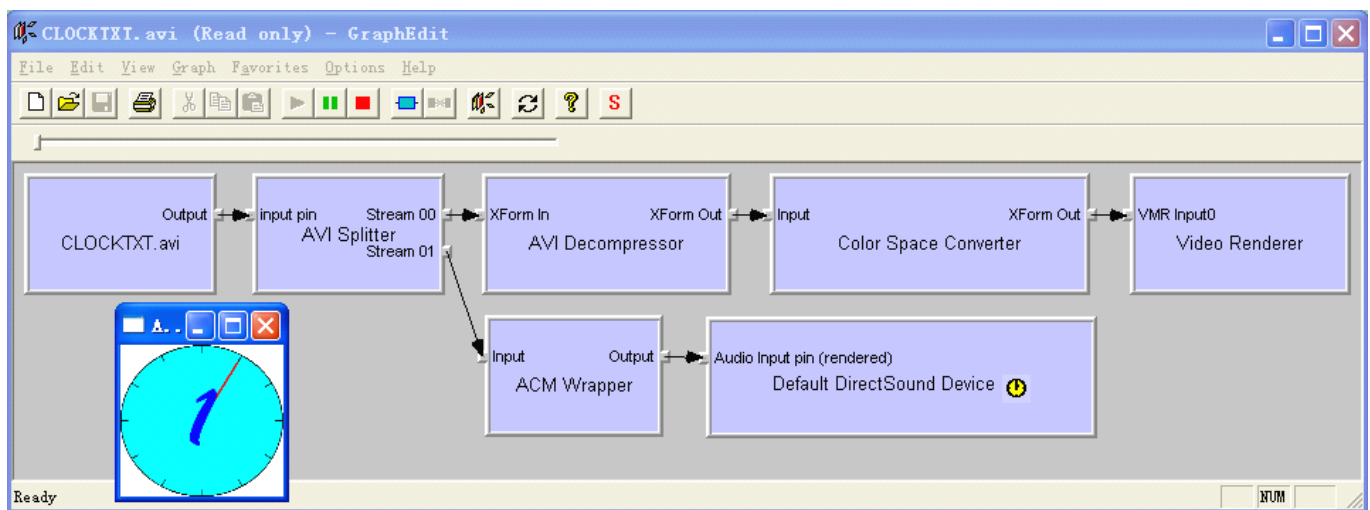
CLOCKTXT.avi (Read only) - GraphEdit

File Edit View Graph Favorites Options Help

S

CLOCKTXT.avi
Output

input pin
AVI Splitter
Stream 00
Stream 01

XForm In
AVI Decompressor
XForm Out

Input
Color Space Converter
XForm Out

VMR Input0
Video Renderer

Input
ACM Wrapper
Output

Audio Input pin (rendered)
Default DirectSound Device

A...

Ready

NUM